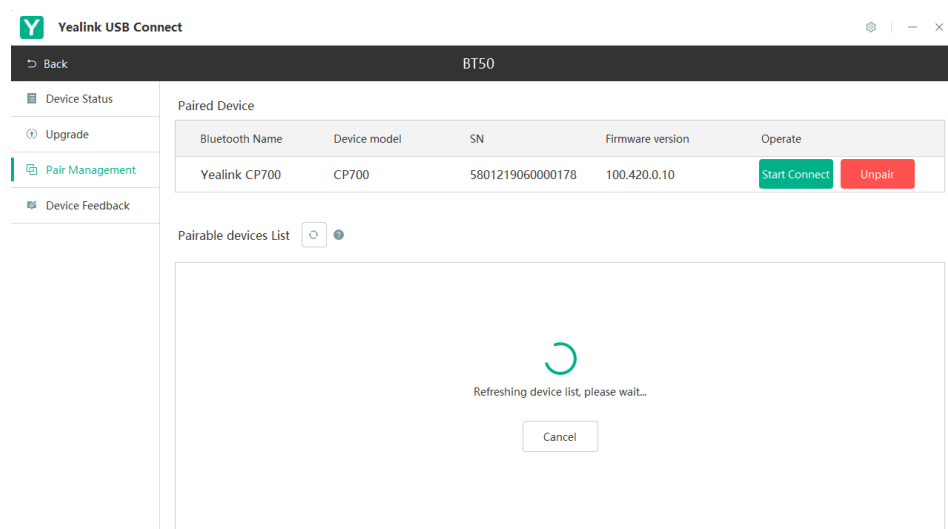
Y Yealink USB Connect

Back

BT50

Device Status

Upgrade

Pair Management

Device Feedback

Paired Device

| Bluetooth Name | Device model | SN | Firmware version | Operate |
|---|---|---|---|---|
| Yealink CP700 | CP700 | 5801219060000178 | 100.420.0.10 | Start Connect Unpair |

Pairable devices List

Refreshing device list, please wait...

Cancel